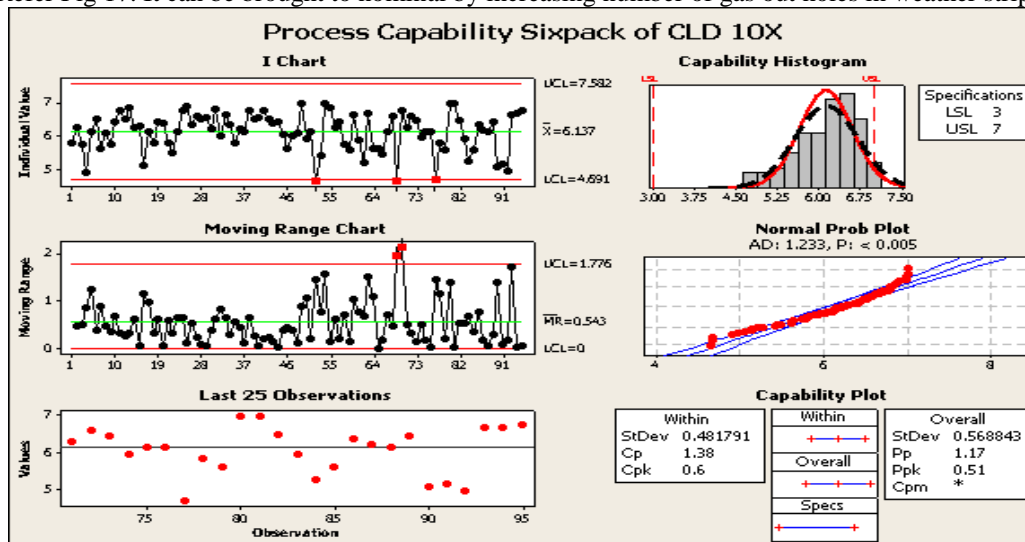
Process Capability Sixpack of CLD 10X

I Chart

Individual Value

7
6
5

UCL=7.582

$\bar{X}$=6.137

LCL=4.691

1 10 19 28 37 46 55 64 73 82 91

Capability Histogram

LSL USL

3.00 3.75 4.50 5.25 6.00 6.75 7.50

Specifications
LSL 3
USL 7

Moving Range Chart

Moving Range

2
1
0

UCL=1.776

$\overline{MR}$=0.543

LCL=0

1 10 19 28 37 46 55 64 73 82 91

Normal Prob Plot
AD: 1.233, P: < 0.005

4 6 8

Last 25 Observations

Values

7
6
5

75 80 85 90 95
Observation

Capability Plot

| Within | |
|---|---|
| StDev | 0.481791 |
| Cp | 1.38 |
| Cpk | 0.6 |

Within

Overall

Specs

| Overall | |
|---|---|
| StDev | 0.568843 |
| Pp | 1.17 |
| Ppk | 0.51 |
| Cpm | * |